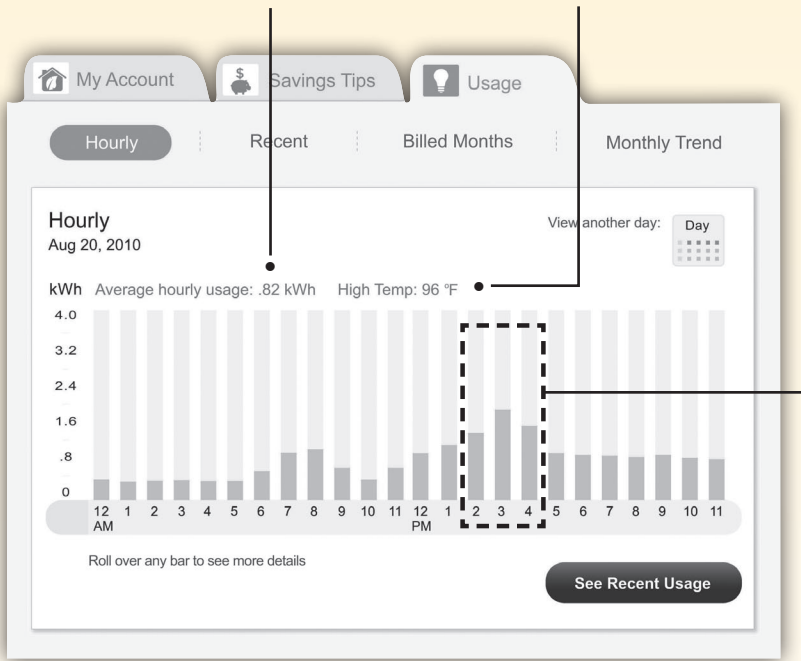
My Account | Savings Tips | Usage

Hourly | Recent | Billed Months | Monthly Trend

Hourly
Aug 20, 2010

View another day: Day

kWh Average hourly usage: .82 kWh High Temp: 96 °F

4.0
3.2
2.4
1.6
.8
0

12 AM 1 2 3 4 5 6 7 8 9 10 11 12 PM 1 2 3 4 5 6 7 8 9 10 11

Roll over any bar to see more details

See Recent Usage